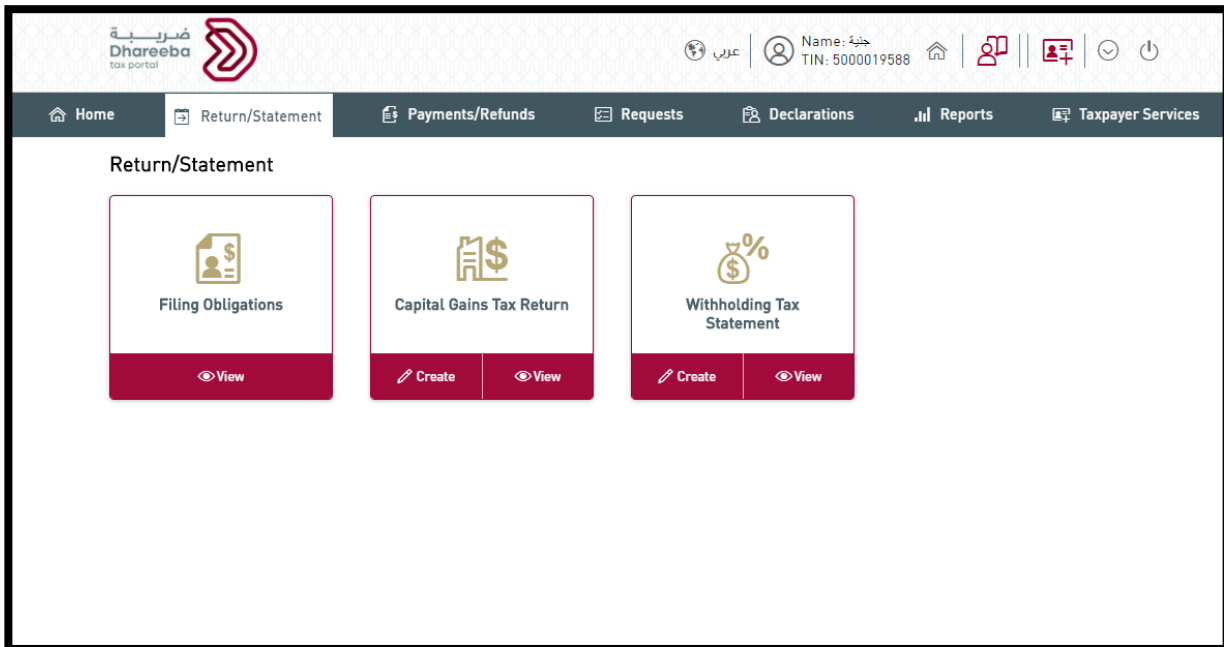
ضريبة
Dhareeba
tax portal

عربي

Name: جلية
TIN: 5000019588

Home
Return/Statement
Payments/Refunds
Requests
Declarations
Reports
Taxpayer Services

Return/Statement

Filing Obligations
View

Capital Gains Tax Return
Create
View

Withholding Tax Statement
Create
View